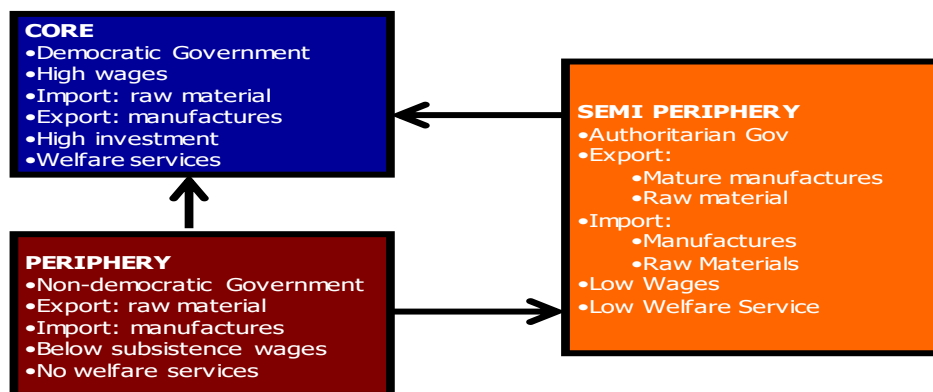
CORE
•Democratic Government
•High wages
•Import: raw material
•Export: manufactures
•High investment
•Welfare services

SEMI PERIPHERY
•Authoritarian Gov
•Export:
•Mature manufactures
•Raw material
•Import:
•Manufactures
•Raw Materials
•Low Wages
•Low Welfare Service

PERIPHERY
•Non-democratic Government
•Export: raw material
•Import: manufactures
•Below subsistence wages
•No welfare services